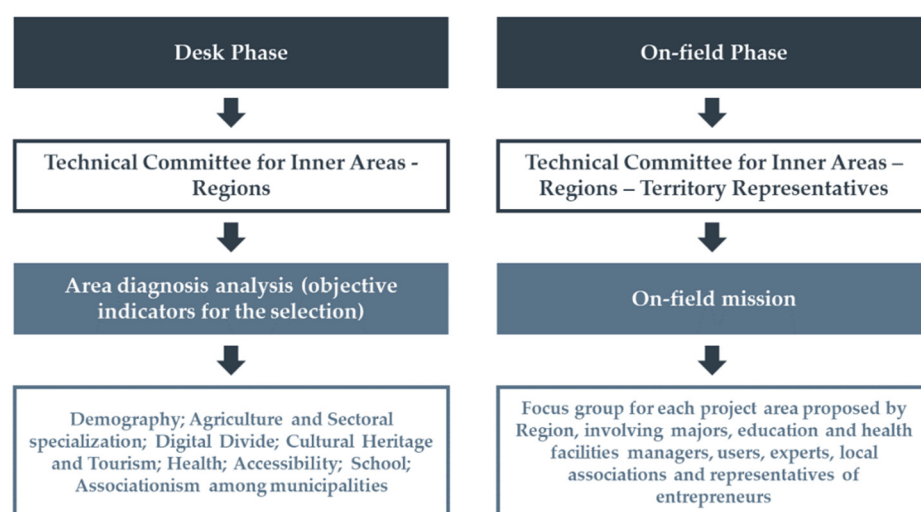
Desk Phase

Technical Committee for Inner Areas - Regions

Area diagnosis analysis (objective indicators for the selection)

Demography; Agriculture and Sectoral specialization; Digital Divide; Cultural Heritage and Tourism; Health; Accessibility; School; Associationism among municipalities

On-field Phase

Technical Committee for Inner Areas – Regions – Territory Representatives

On-field mission

Focus group for each project area proposed by Region, involving majors, education and health facilities managers, users, experts, local associations and representatives of entrepreneurs